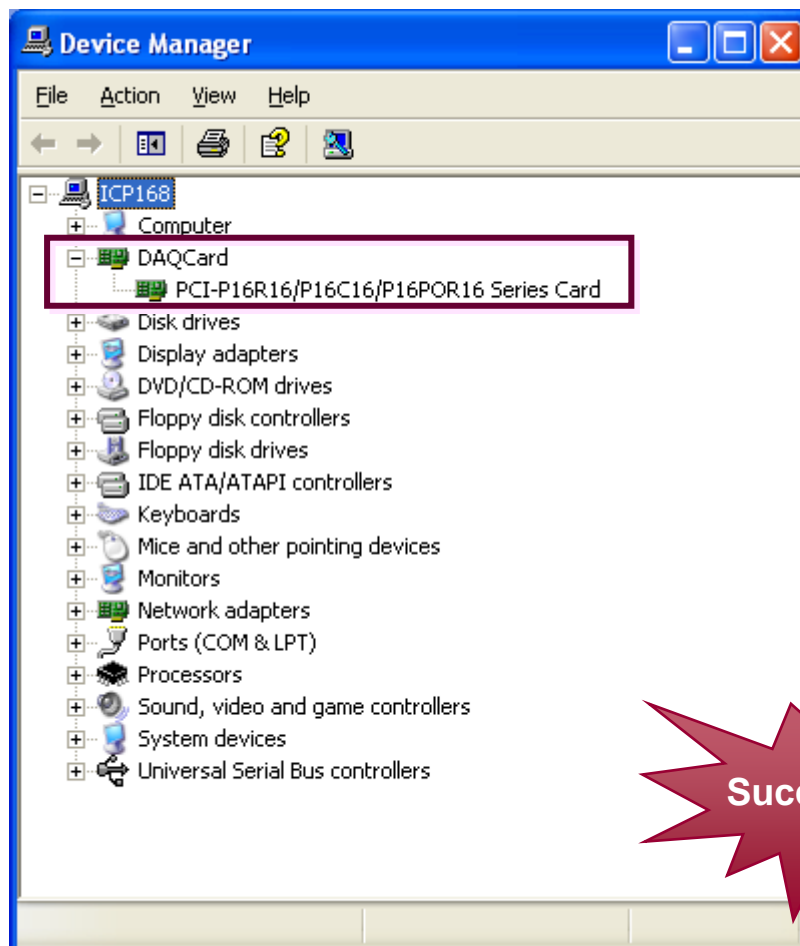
Device Manager

File Action View Help

ICP168
Computer
DAQCard
PCI-P16R16/P16C16/P16POR16 Series Card
Disk drives
Display adapters
DVD/CD-ROM drives
Floppy disk controllers
Floppy disk drives
IDE ATA/ATAPI controllers
Keyboards
Mice and other pointing devices
Monitors
Network adapters
Ports (COM & LPT)
Processors
Sound, video and game controllers
System devices
Universal Serial Bus controllers

Succ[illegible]